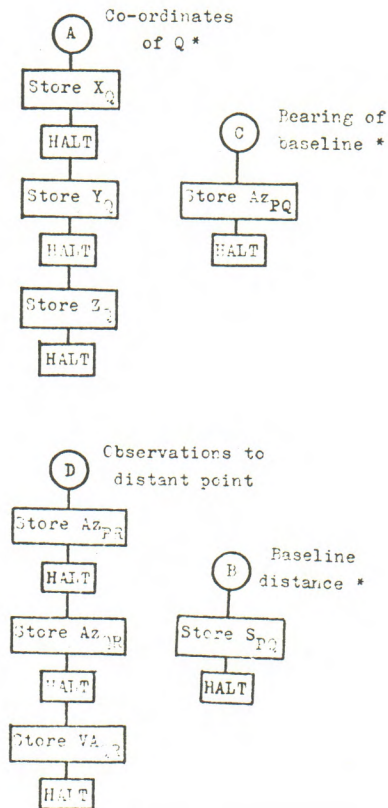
A

Co-ordinates of Q *

Store $X_Q$

HALT

Store $Y_Q$

HALT

Store $Z_Q$

HALT

C

Bearing of baseline *

Store $Az_{PQ}$

HALT

D

Observations to distant point

Store $Az_{PR}$

HALT

Store $Az_{QR}$

HALT

Store $VA_{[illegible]}$

HALT

B

Baseline distance *

Store $S_{PQ}$

HALT